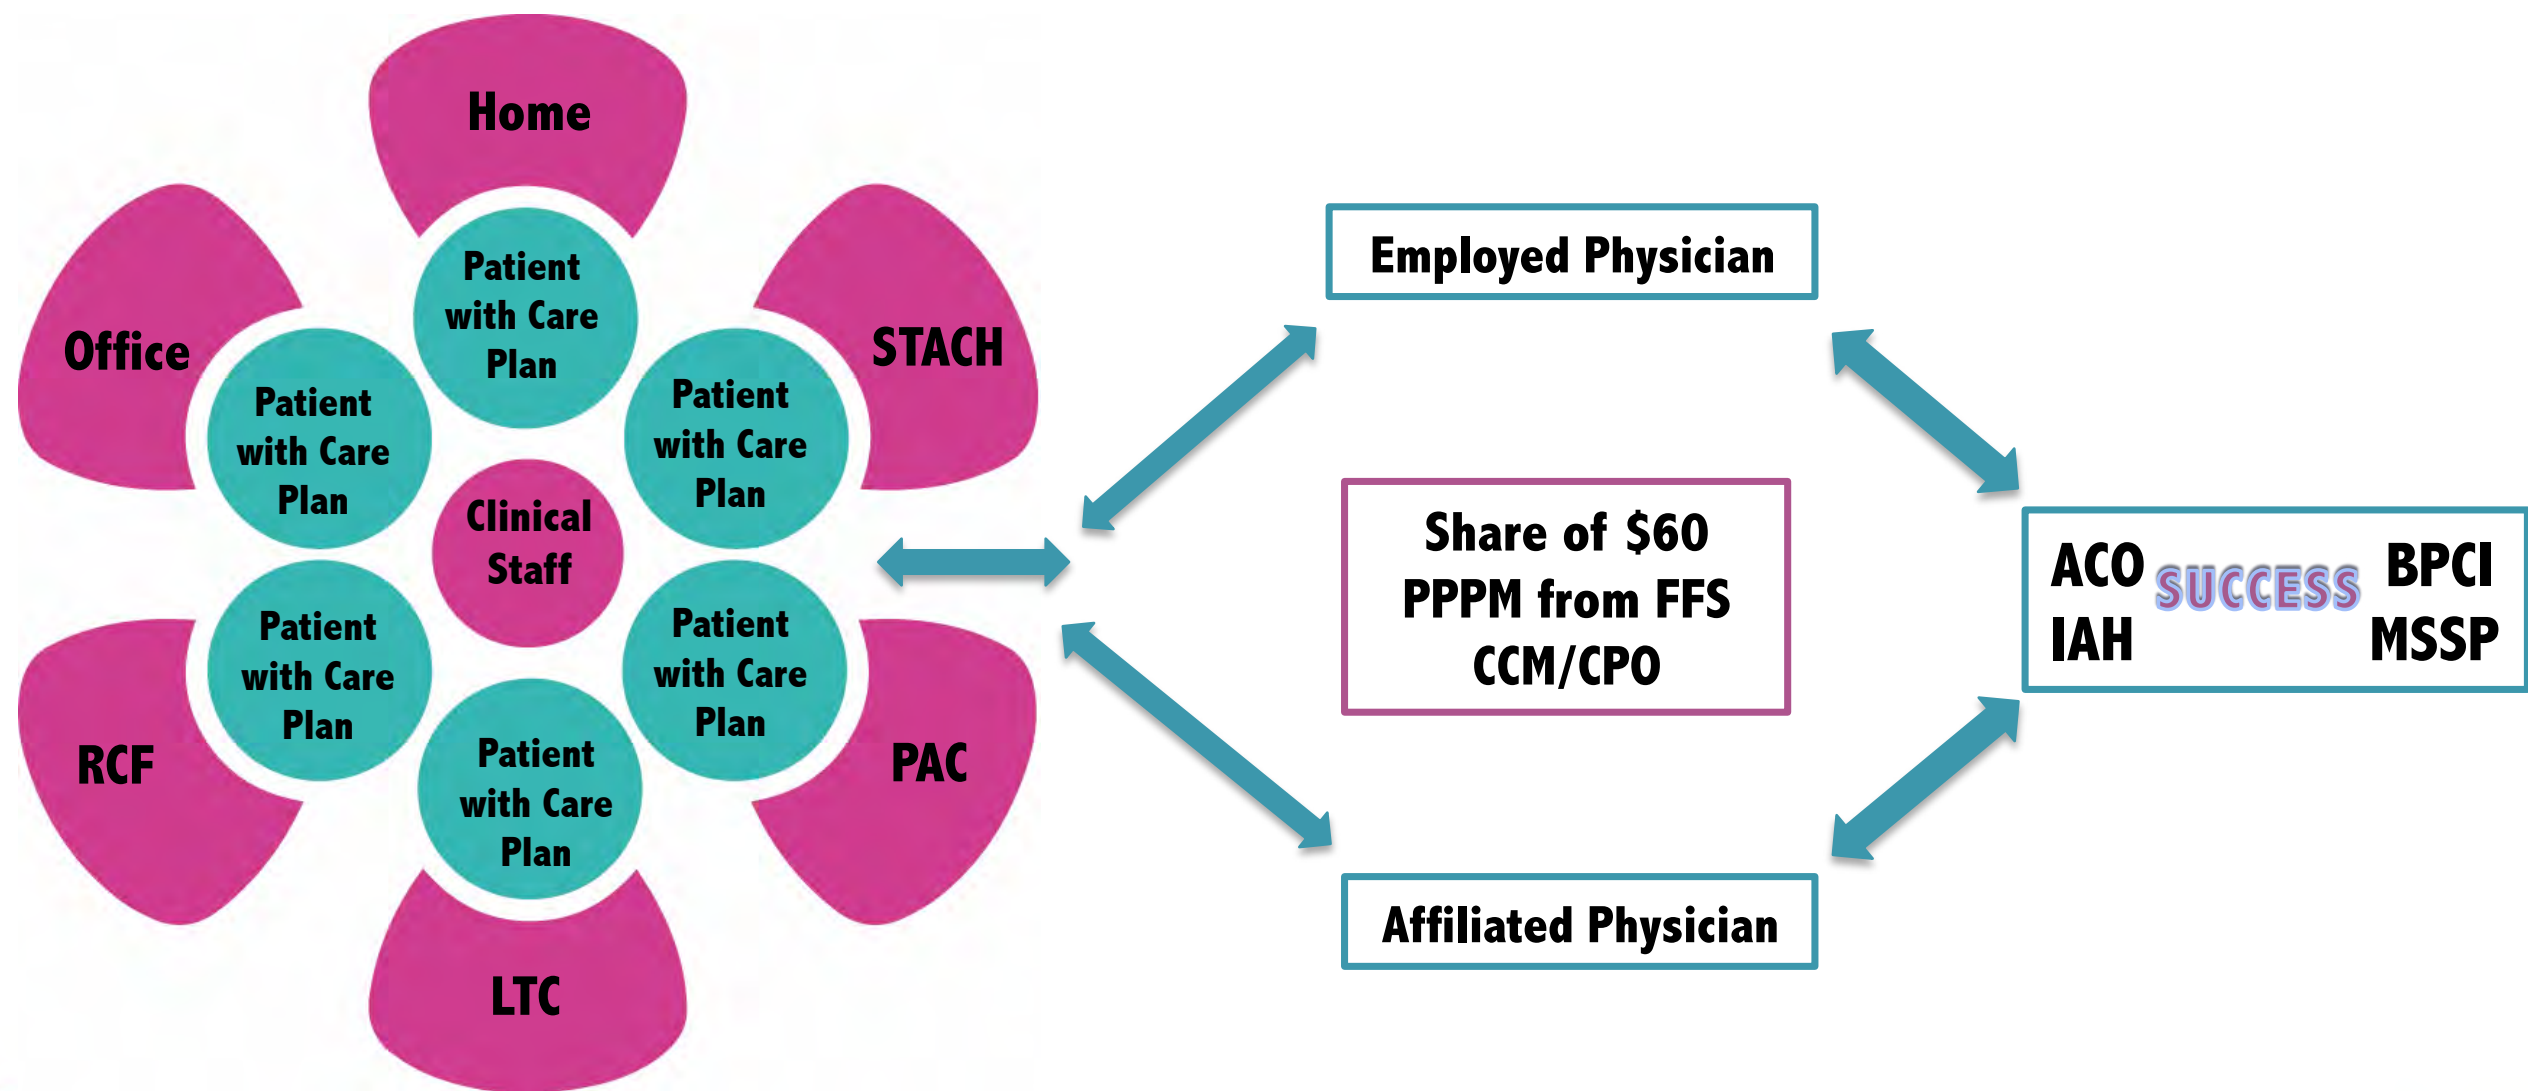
Home

Office

STACH

Patient with Care Plan

Patient with Care Plan

Patient with Care Plan

Clinical Staff

Patient with Care Plan

Patient with Care Plan

Patient with Care Plan

RCF

PAC

LTC

Employed Physician

Share of \$60 PPPM from FFS CCM/CPO

Affiliated Physician

ACO
IAH
SUCCESS
BPCI
MSSP